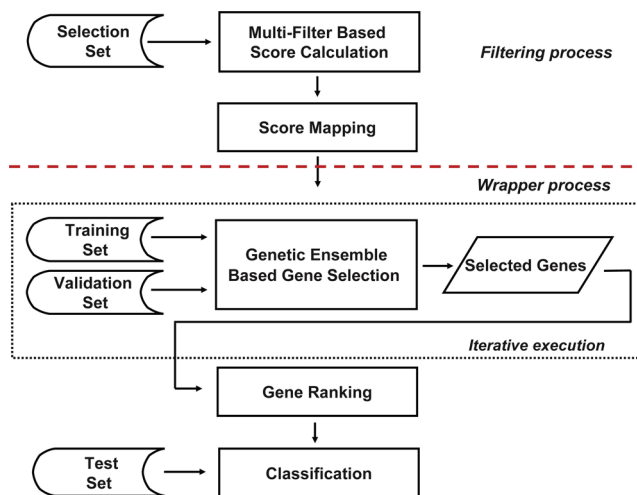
Selection Set

Multi-Filter Based Score Calculation

Filtering process

Score Mapping

Wrapper process

Training Set

Validation Set

Genetic Ensemble Based Gene Selection

Selected Genes

Iterative execution

Gene Ranking

Test Set

Classification